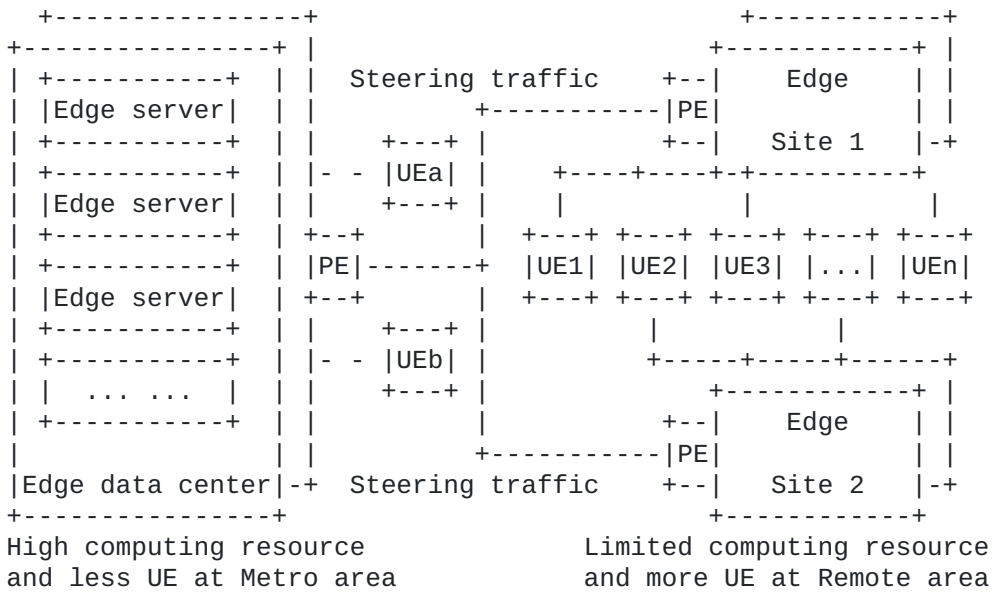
Edge server

Edge server

Edge server

... ...

Edge data center

Steering traffic

UEa

PE

UEb

Steering traffic

PE

Edge

Site 1

UE1 UE2 UE3 ... UEn

PE

Edge

Site 2

High computing resource and less UE at Metro area

Limited computing resource and more UE at Remote area